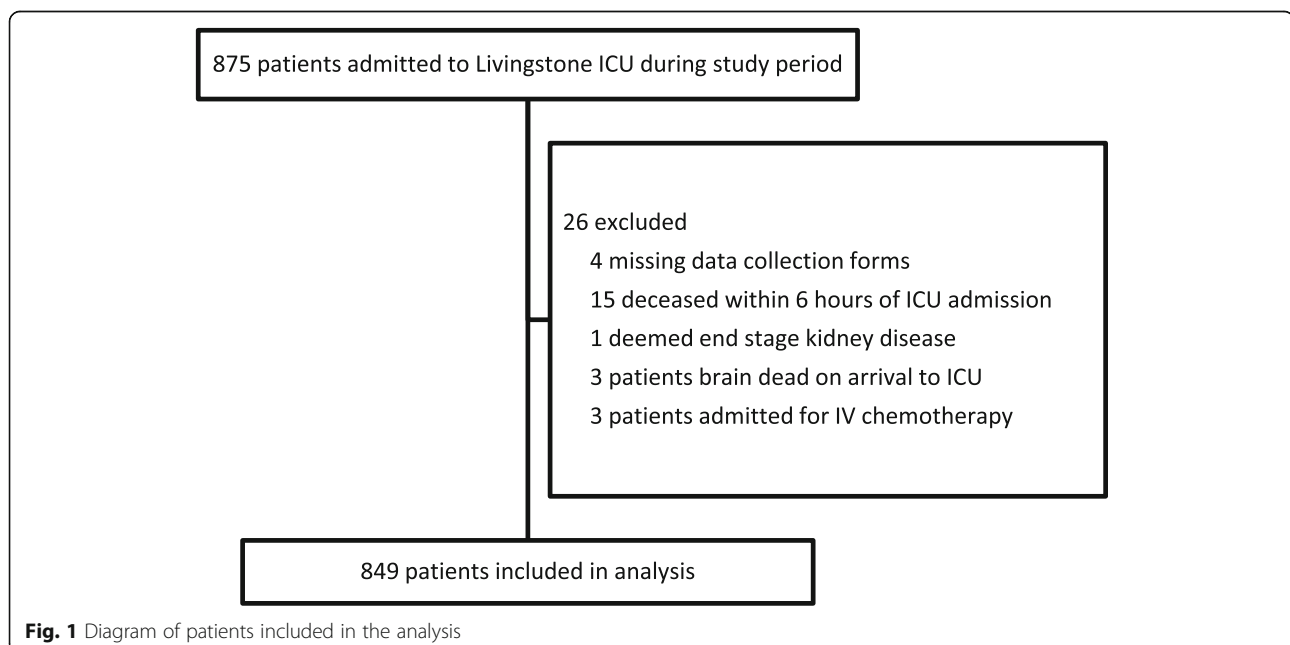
875 patients admitted to Livingstone ICU during study period

26 excluded
4 missing data collection forms
15 deceased within 6 hours of ICU admission
1 deemed end stage kidney disease
3 patients brain dead on arrival to ICU
3 patients admitted for IV chemotherapy

849 patients included in analysis

**Fig. 1** Diagram of patients included in the analysis